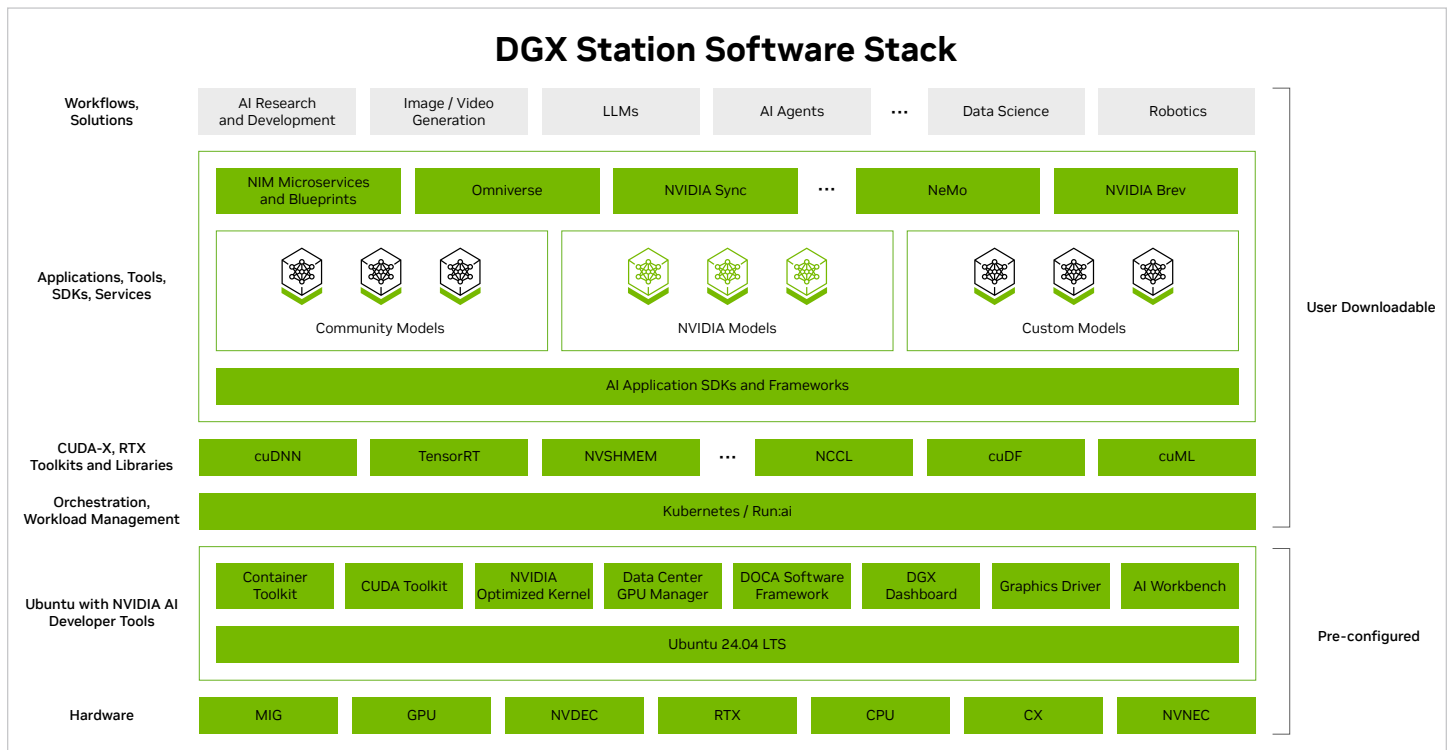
DGX Station Software Stack

Workflows, Solutions

AI Research and Development

Image / Video Generation

LLMs

AI Agents

...

Data Science

Robotics

Applications, Tools, SDKs, Services

NIM Microservices and Blueprints

Omniverse

NVIDIA Sync

...

NeMo

NVIDIA Brev

Community Models

NVIDIA Models

Custom Models

AI Application SDKs and Frameworks

User Downloadable

CUDA-X, RTX Toolkits and Libraries

cuDNN

TensorRT

NVSHMEM

...

NCCL

cuDF

cuML

Orchestration, Workload Management

Kubernetes / Run:ai

Ubuntu with NVIDIA AI Developer Tools

Container Toolkit

CUDA Toolkit

NVIDIA Optimized Kernel

Data Center GPU Manager

DOCA Software Framework

DGX Dashboard

Graphics Driver

AI Workbench

Ubuntu 24.04 LTS

Pre-configured

Hardware

MIG

GPU

NVDEC

RTX

CPU

CX

NVNEC